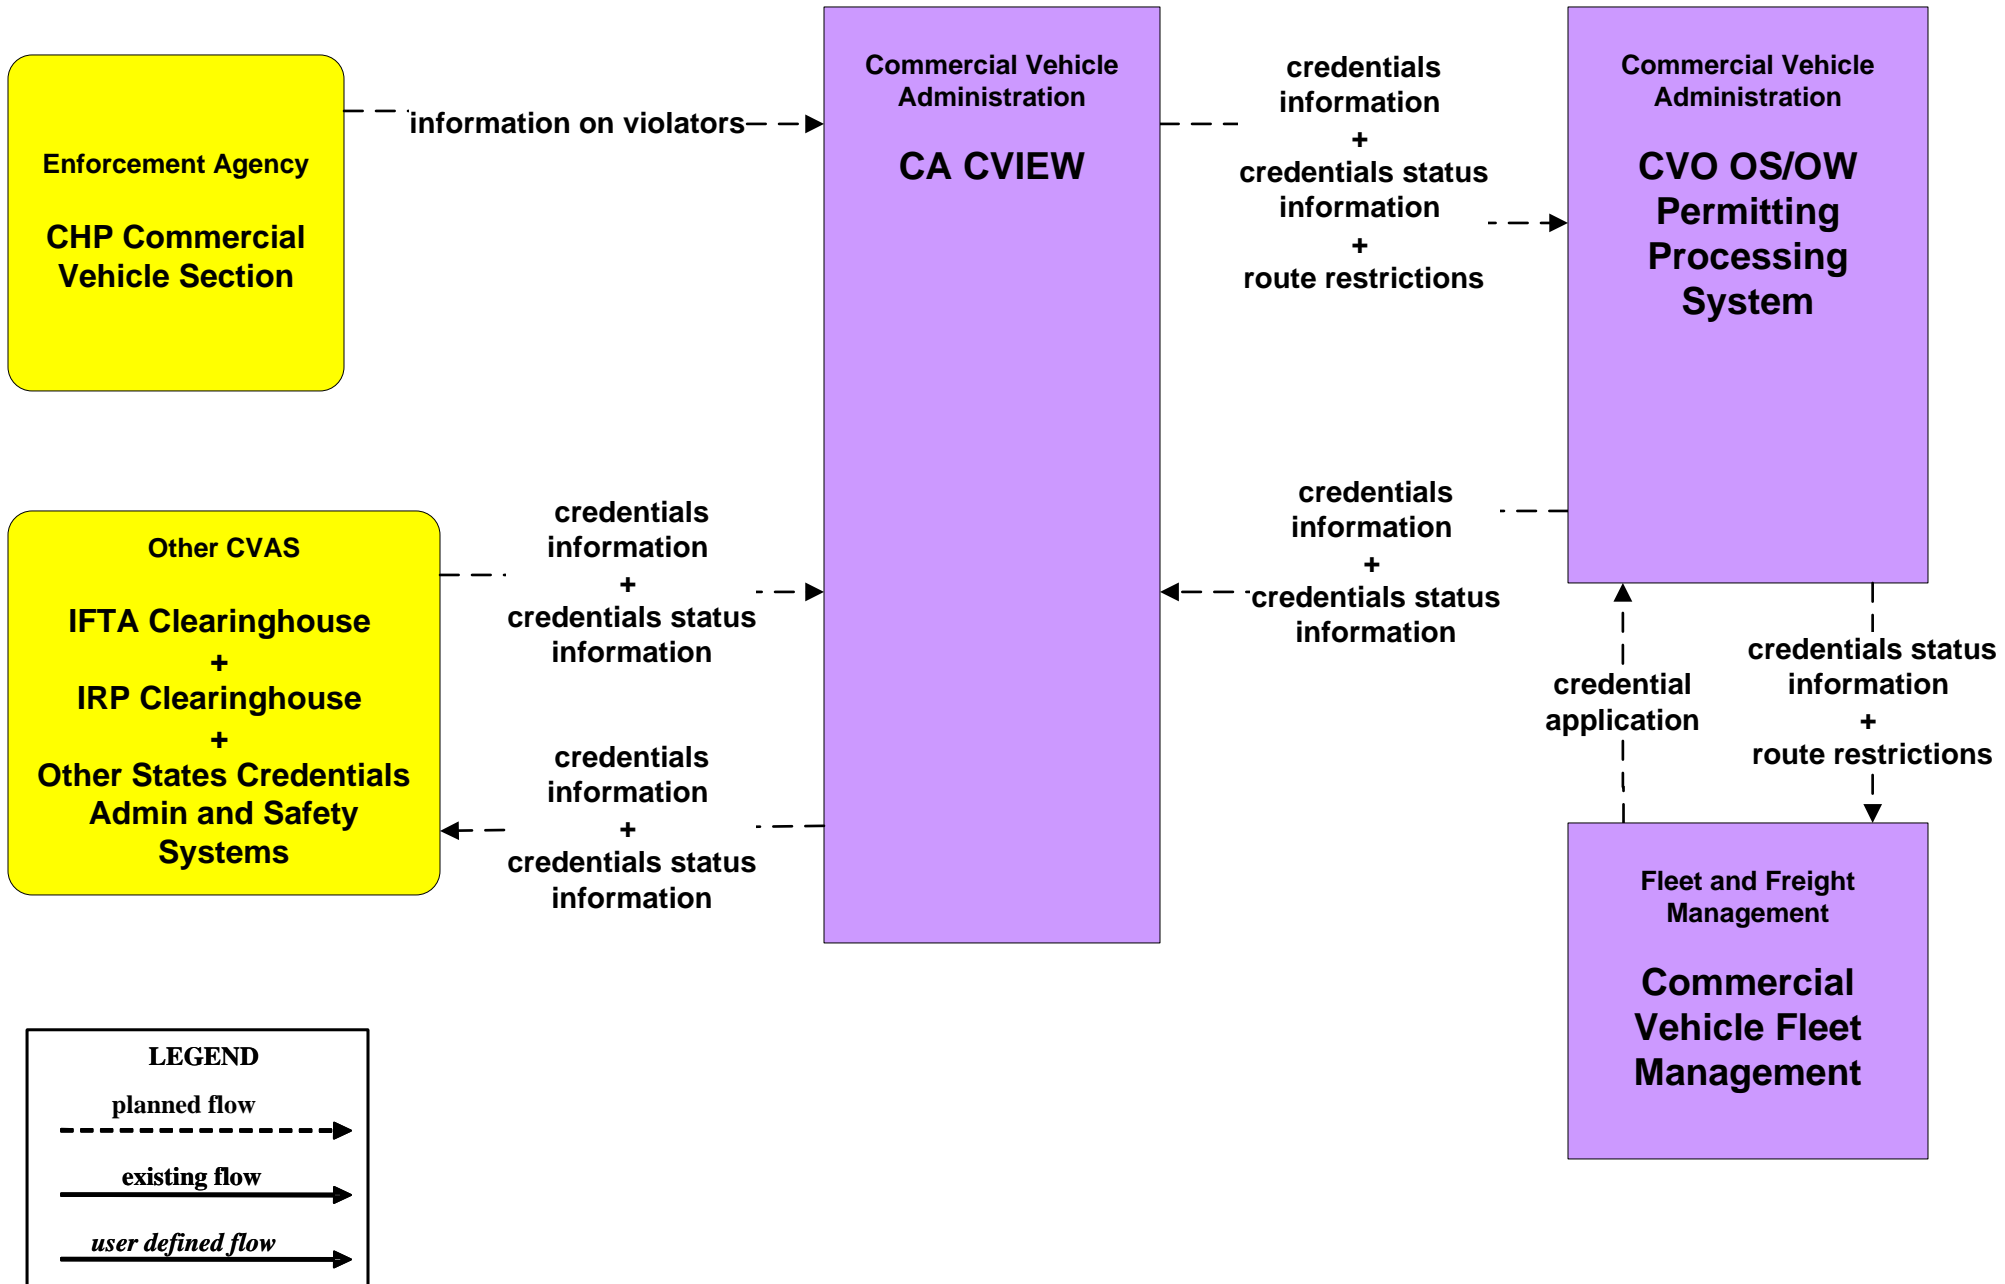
Enforcement Agency

CHP Commercial Vehicle Section

information on violators

Commercial Vehicle Administration

CA CVIEW

credentials information
+
credentials status information
+
route restrictions

Commercial Vehicle Administration

CVO OS/OW Permitting Processing System

Other CVAS

IFTA Clearinghouse
+
IRP Clearinghouse
+
Other States Credentials Admin and Safety Systems

credentials information
+
credentials status information

credentials information
+
credentials status information

credentials information
+
credentials status information

credential application

credentials status information
+
route restrictions

Fleet and Freight Management

Commercial Vehicle Fleet Management

LEGEND
planned flow
existing flow
user defined flow